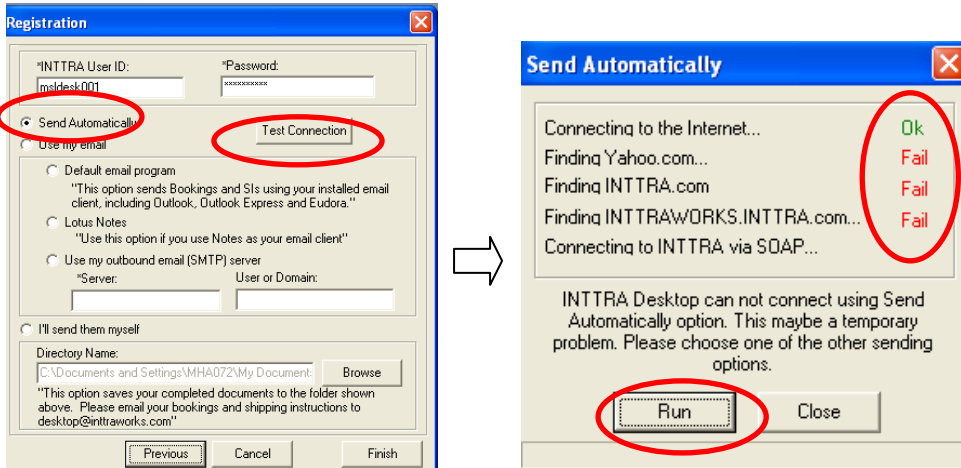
Registration

*INTTRA User ID:
msldesk001

*Password:
**********

Send Automatically

Test Connection

Use my email

Default email program
"This option sends Bookings and SIs using your installed email client, including Outlook, Outlook Express and Eudora."

Lotus Notes
"Use this option if you use Notes as your email client"

Use my outbound email (SMTP) server
*Server:
User or Domain:

I'll send them myself

Directory Name:
C:\Documents and Settings\MHA072\My Document

Browse

"This option saves your completed documents to the folder shown above. Please email your bookings and shipping instructions to desktop@inttraworks.com"

Previous
Cancel
Finish

Send Automatically

Connecting to the Internet... Ok
Finding Yahoo.com... Fail
Finding INTTRA.com Fail
Finding INTTRAWORKS.INTTRA.com... Fail
Connecting to INTTRA via SOAP...

INTTRA Desktop can not connect using Send Automatically option. This maybe a temporary problem. Please choose one of the other sending options.

Run
Close